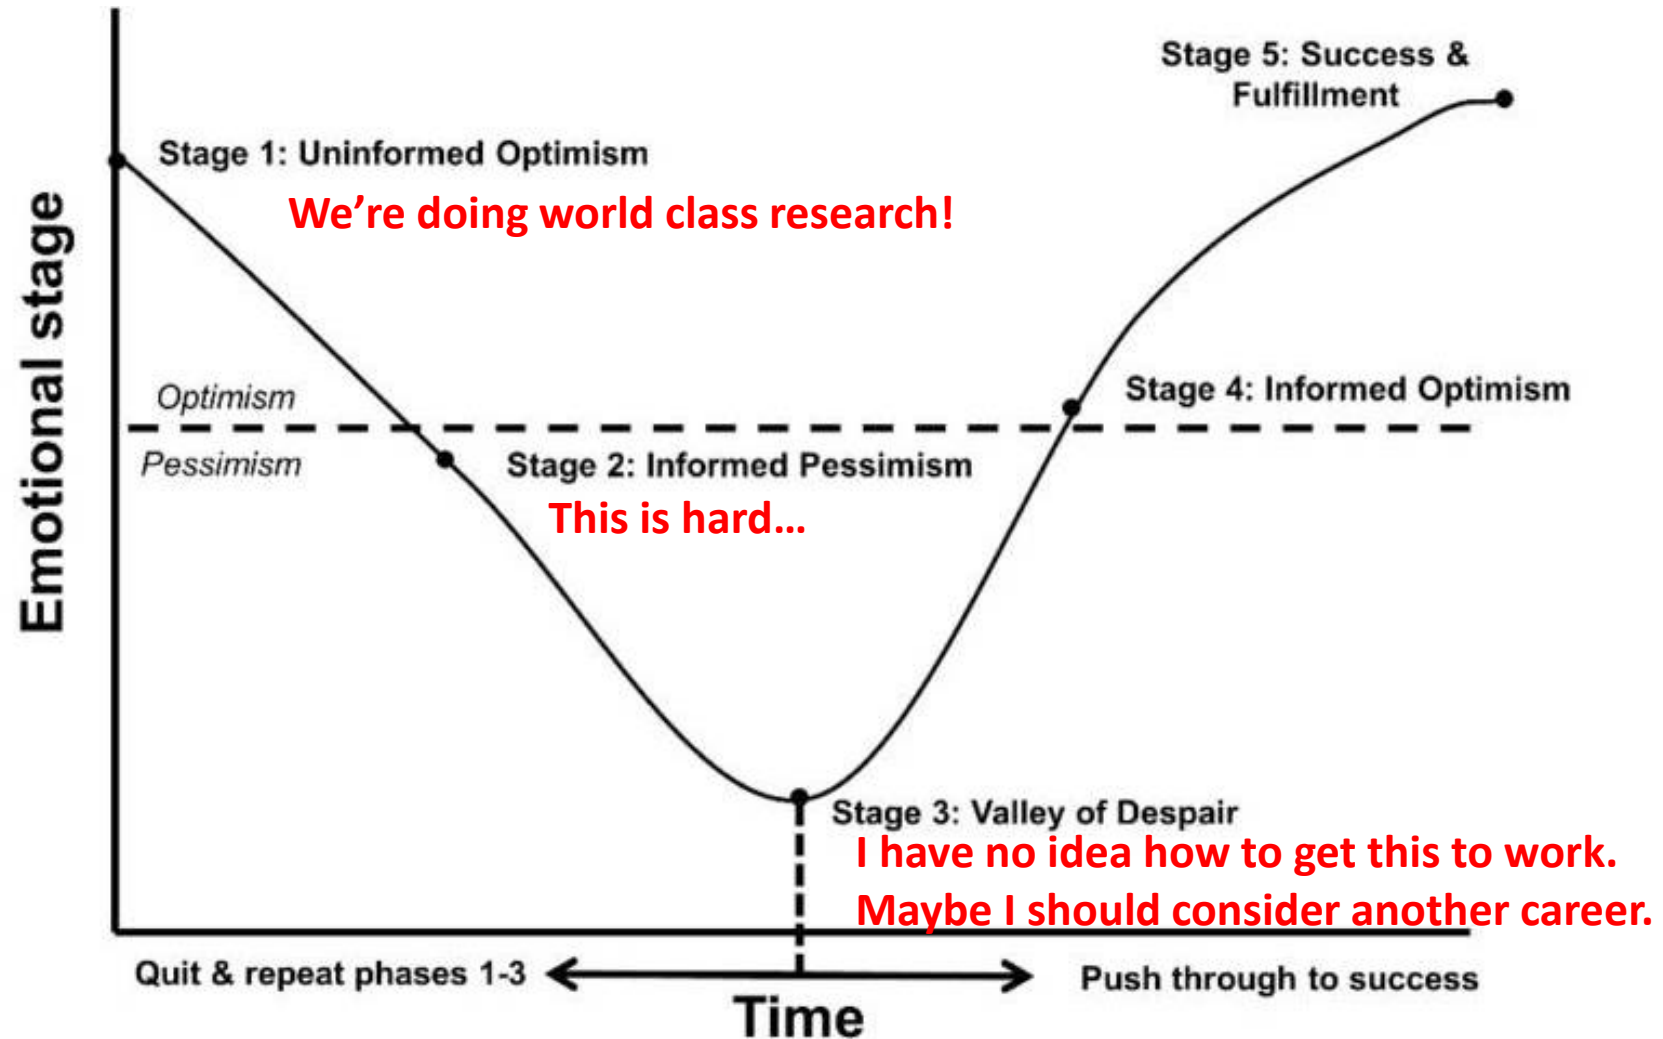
Stage 5: Success & Fulfillment

Stage 1: Uninformed Optimism

We're doing world class research!

Emotional stage

Optimism

Pessimism

Stage 4: Informed Optimism

Stage 2: Informed Pessimism

This is hard…

Stage 3: Valley of Despair

I have no idea how to get this to work.

Maybe I should consider another career.

Quit & repeat phases 1-3

Push through to success

Time